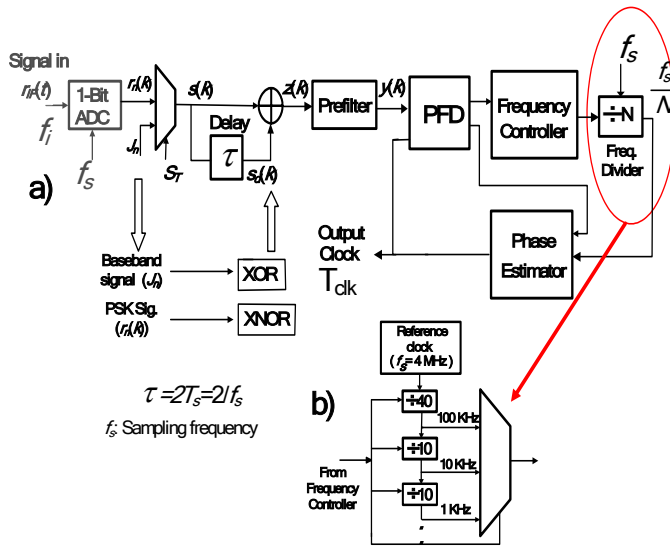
Signal in
$r_{IF}(t)$
$f_i$
1-Bit ADC
$f_s$
$r_n(k)$
$J_n$
$s(k)$
$S_T$
Delay
$\tau$
$s_d(k)$
$z(k)$
Prefilter
$y(k)$
PFD
Frequency Controller
$f_s$
÷N
Freq. Divider
$\frac{f_s}{N}$
a)
Output Clock
$T_{clk}$
Phase Estimator
Baseband signal ($J_n$)
XOR
PSK Sig. ($r_n(k)$)
XNOR
$\tau = 2T_s = 2/f_s$
$f_s$: Sampling frequency
Reference clock ($f_s$= 4 MHz)
b)
÷40
100 KHz
÷10
10 KHz
From Frequency Controller
÷10
1 KHz